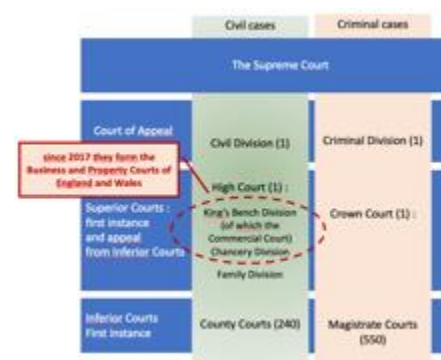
| | Civil cases | Criminal cases |
|---|---|---|
| The Supreme Court | | |
| Court of Appeal | Civil Division (1) | Criminal Division (1) |
| Superior Courts : first instance and appeal from Inferior Courts | High Court (1) : King's Bench Division (of which the Commercial Court) Chancery Division Family Division | Crown Court (1) : |
| Inferior Courts First instance | County Courts (240) | Magistrate Courts (550) |

since 2017 they form the Business and Property Courts of England and Wales